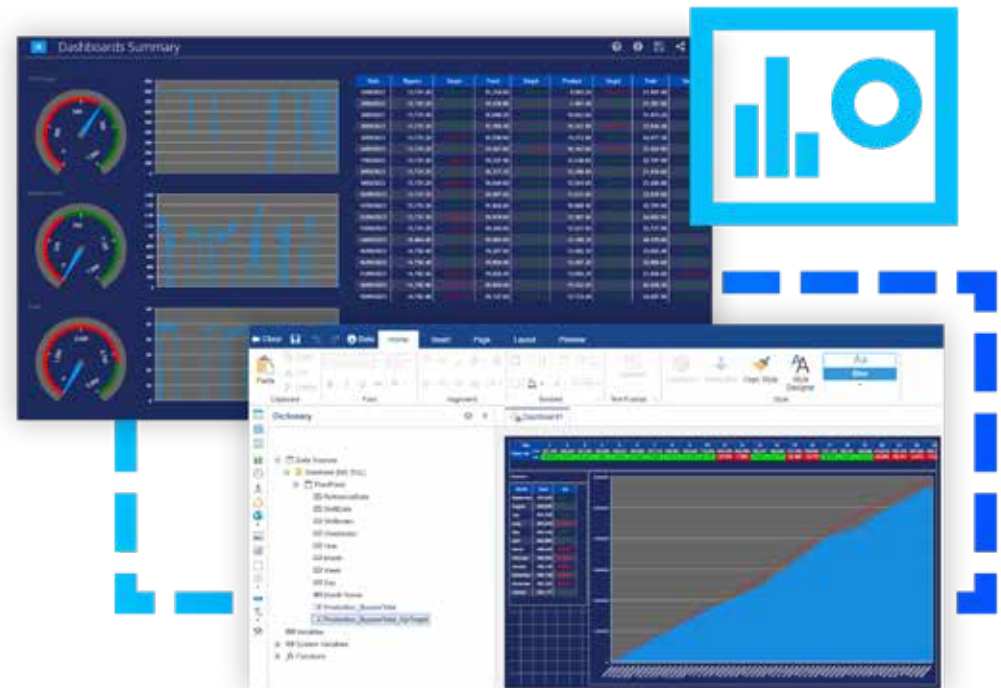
Dashboards Summary

Close Data Home Insert Page Layout Preview

Paste Cut Copy Delete

Clipboard Font Alignment Borders Text Format Style

Conditional Interaction Copy Style Style Designer

Dictionary

Dashboard1

Data Sources
Database (MS SQL)
PivotPoint
ReferenceDate
ShiftDate
ShiftNumber
Orientation
Year
Month
Week
Day
Month Name
Production_BusnerTotal
Production_BusnerTotal_VarTarget
Variables
System Variables
Functions